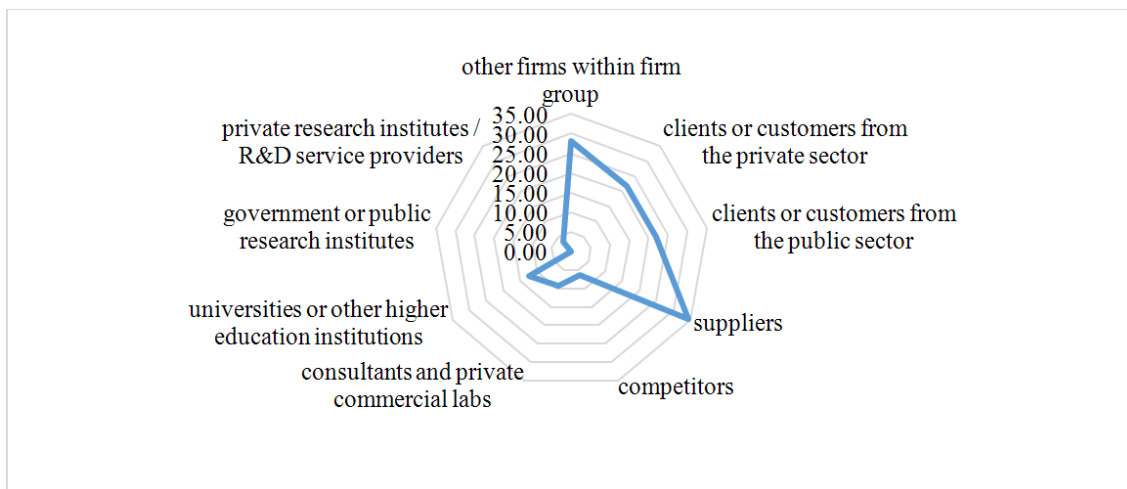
other firms within firm group

clients or customers from the private sector

clients or customers from the public sector

suppliers

competitors

consultants and private commercial labs

universities or other higher education institutions

government or public research institutes

private research institutes / R&D service providers

35.00
30.00
25.00
20.00
15.00
10.00
5.00
0.00